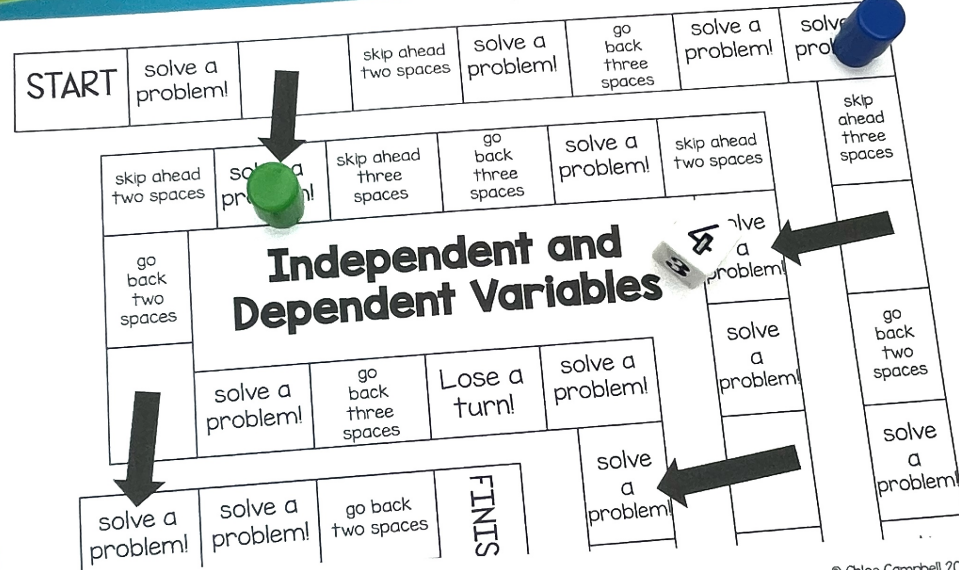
START

solve a problem!

skip ahead two spaces

solve a problem!

go back three spaces

solve a problem!

solve a prob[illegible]

skip ahead three spaces

skip ahead two spaces

so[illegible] pr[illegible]!

skip ahead three spaces

go back three spaces

solve a problem!

skip ahead two spaces

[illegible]lve a problem!

Independent and Dependent Variables

go back two spaces

solve a problem!

go back three spaces

Lose a turn!

solve a problem!

solve a problem!

go back two spaces

solve a problem!

solve a problem!

solve a problem!

solve a problem!

go back two spaces

FINIS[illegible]

© Chloe Campbell 20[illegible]